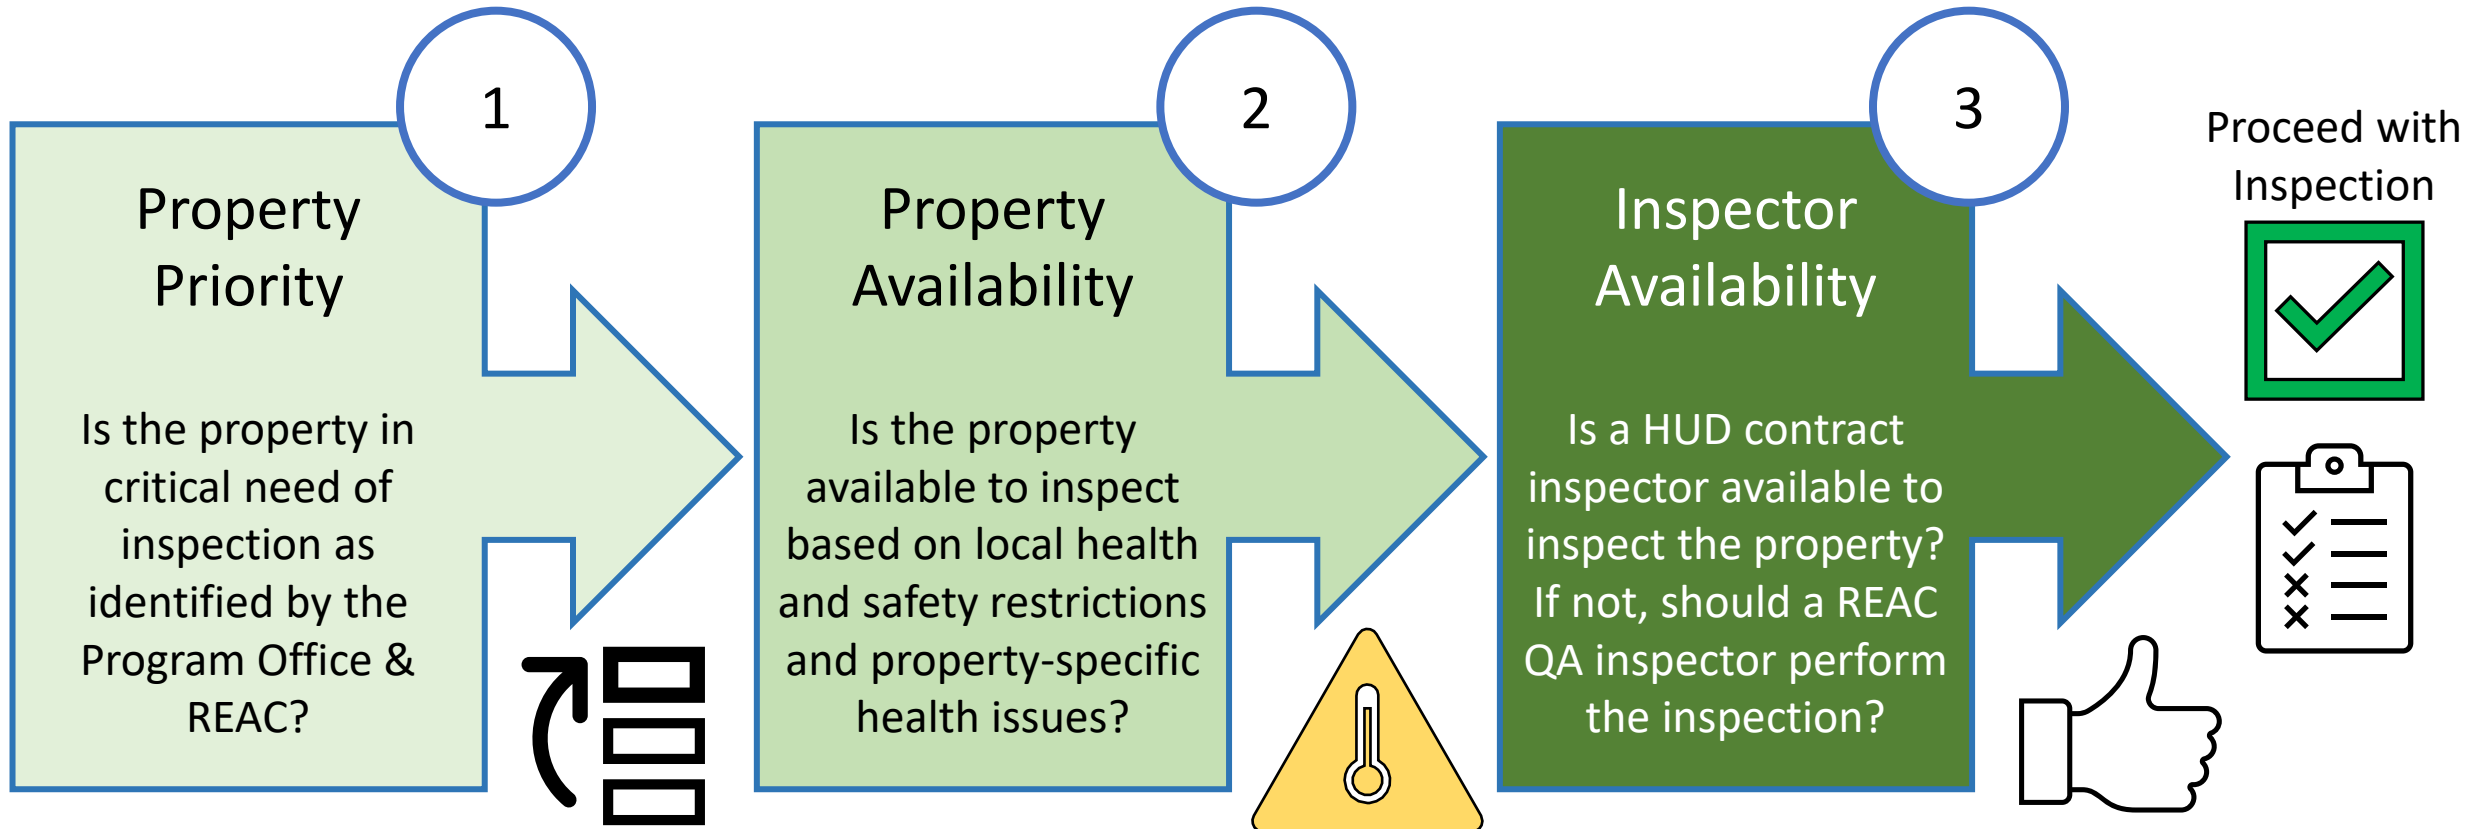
1

Property Priority

Is the property in critical need of inspection as identified by the Program Office & REAC?

2

Property Availability

Is the property available to inspect based on local health and safety restrictions and property-specific health issues?

3

Inspector Availability

Is a HUD contract inspector available to inspect the property? If not, should a REAC QA inspector perform the inspection?

Proceed with Inspection